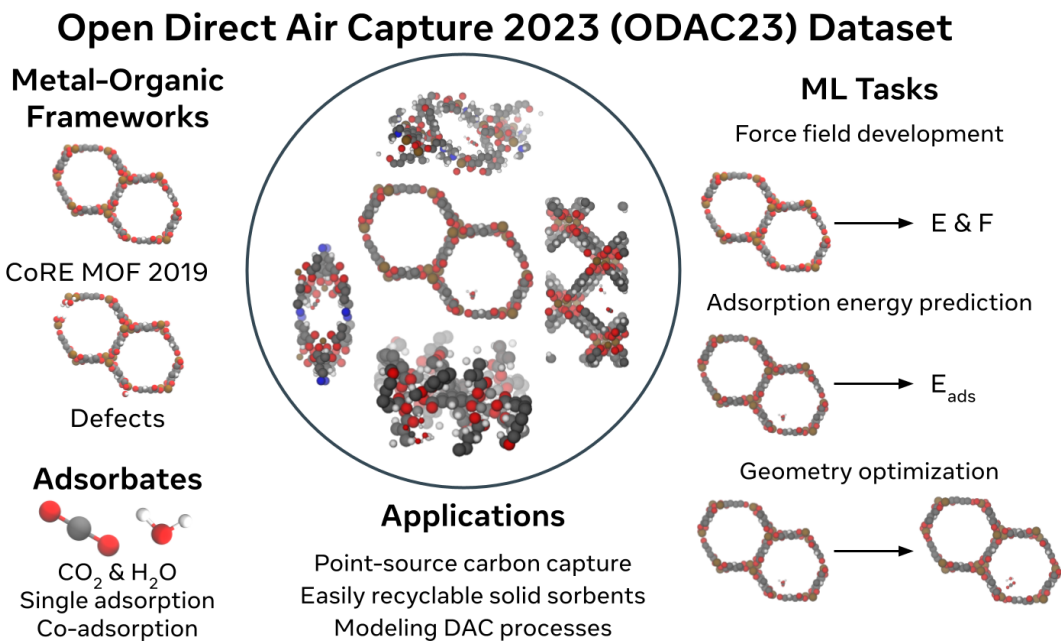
Open Direct Air Capture 2023 (ODAC23) Dataset

Metal-Organic Frameworks

CoRE MOF 2019

Defects

Adsorbates

$CO_2$ & $H_2O$
Single adsorption
Co-adsorption

Applications

Point-source carbon capture
Easily recyclable solid sorbents
Modeling DAC processes

ML Tasks

Force field development

E & F

Adsorption energy prediction

$E_{ads}$

Geometry optimization